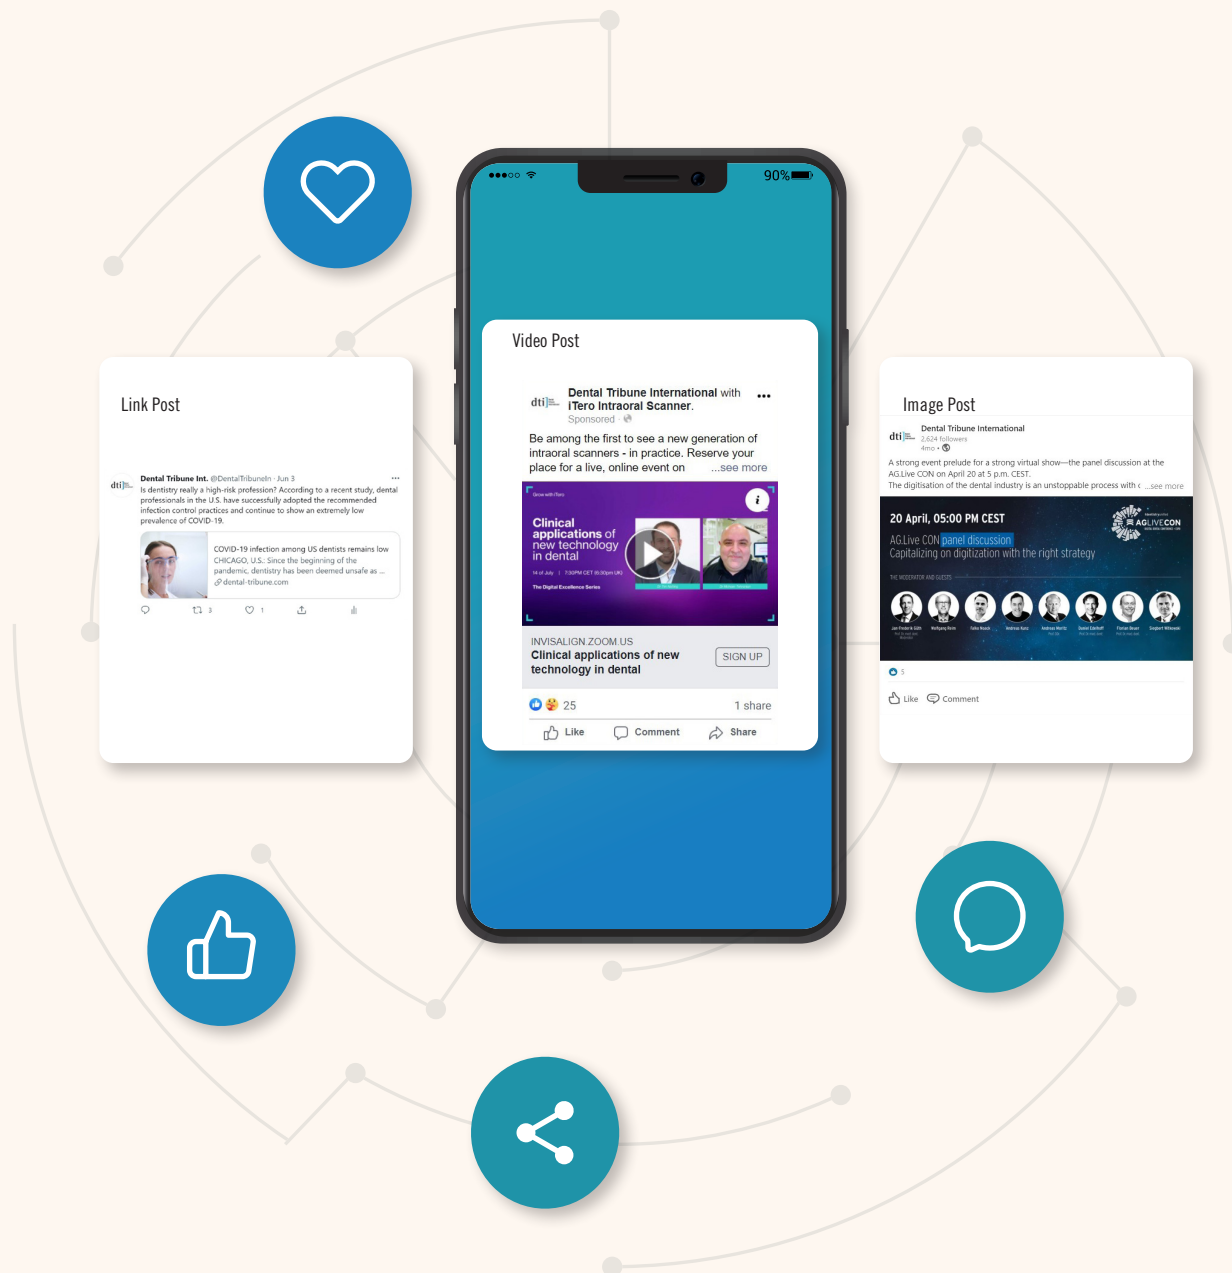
90%

Link Post

dti

Dental Tribune Int. @DentalTribuneIn · Jun 3
Is dentistry really a high-risk profession? According to a recent study, dental professionals in the U.S. have successfully adopted the recommended infection control practices and continue to show an extremely low prevalence of COVID-19.

COVID-19 infection among US dentists remains low
CHICAGO, U.S.: Since the beginning of the pandemic, dentistry has been deemed unsafe as ...
dental-tribune.com

3 1

Video Post

dti
Dental Tribune International with iTero Intraoral Scanner.
Sponsored ·

Be among the first to see a new generation of intraoral scanners - in practice. Reserve your place for a live, online event on ...see more

Clinical applications of new technology in dental
14 of July | 7:30PM CET (6:30pm UK)
The Digital Excellence Series

INVISALIGN.ZOOM.US
Clinical applications of new technology in dental
SIGN UP

25
1 share
Like
Comment
Share

Image Post

dti
Dental Tribune International
2,624 followers
4mo ·

A strong event prelude for a strong virtual show—the panel discussion at the AG.Live CON on April 20 at 5 p.m. CEST.
The digitisation of the dental industry is an unstoppable process with c ...see more

20 April, 05:00 PM CEST
AG.LIVE CON
AG.Live CON panel discussion
Capitalizing on digitization with the right strategy
THE MODERATOR AND GUESTS
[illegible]

5
Like
Comment